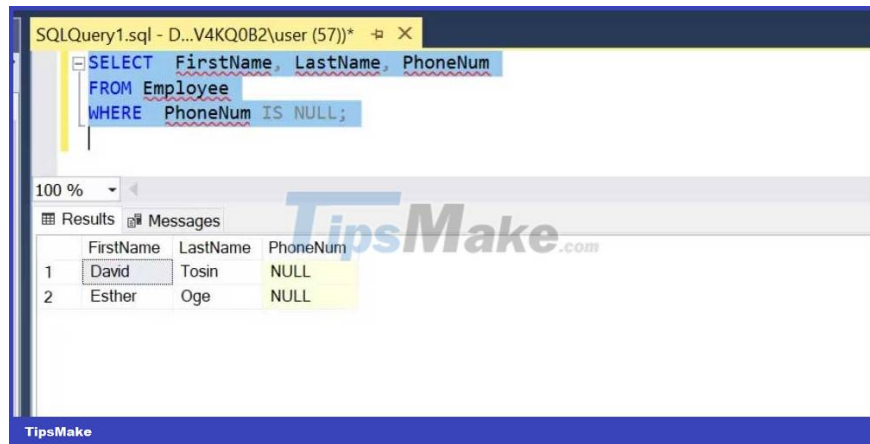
SQLQuery1.sql - D...V4KQ0B2\user (57))* ⊕ ✕

SELECT FirstName, LastName, PhoneNum
FROM Employee
WHERE PhoneNum IS NULL;

100 %

Results Messages

TipsMake.com

| | FirstName | LastName | PhoneNum |
|---|---|---|---|
| 1 | David | Tosin | NULL |
| 2 | Esther | Oge | NULL |

TipsMake